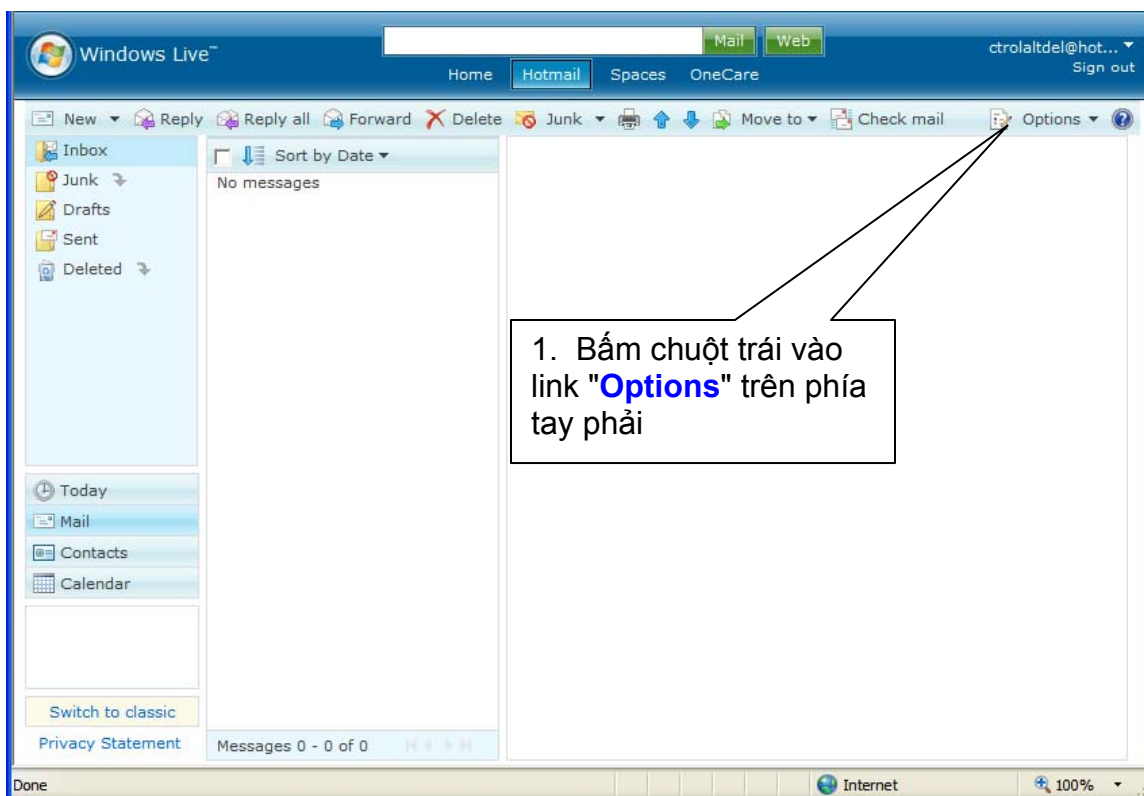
Windows Live™

Mail Web

Home Hotmail Spaces OneCare

ctrolaltdel@hot... ▼
Sign out

New ▼ Reply Reply all Forward Delete Junk ▼ Move to ▼ Check mail Options ▼

Inbox
Junk
Drafts
Sent
Deleted

Sort by Date ▼

No messages

1. Bấm chuột trái vào link "Options" trên phía tay phải

Today
Mail
Contacts
Calendar

Switch to classic

Privacy Statement

Messages 0 - 0 of 0

Done

Internet

100%